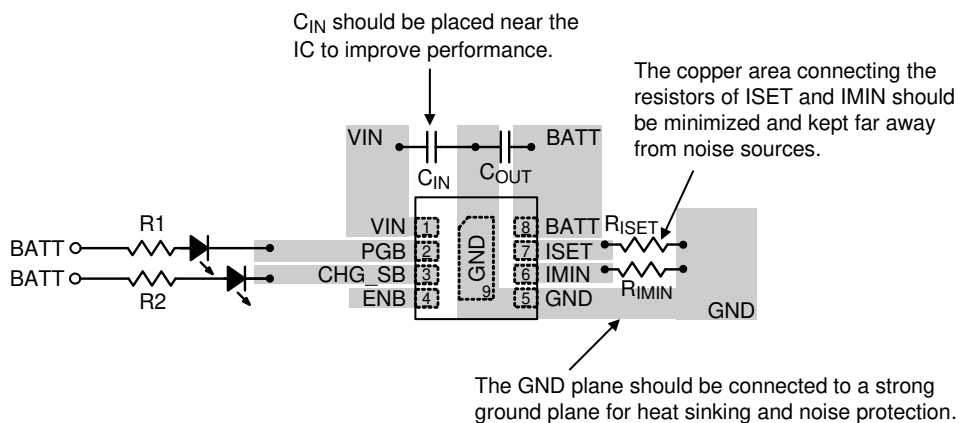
$C_{IN}$ should be placed near the IC to improve performance.

The copper area connecting the resistors of ISET and IMIN should be minimized and kept far away from noise sources.

VIN

$C_{IN}$

$C_{OUT}$

BATT

R1

BATT

BATT

R2

VIN 1

PGB 2

CHG_SB 3

ENB 4

GND

9

8 BATT

7 ISET

6 IMIN

5 GND

$R_{ISET}$

$R_{IMIN}$

GND

The GND plane should be connected to a strong ground plane for heat sinking and noise protection.